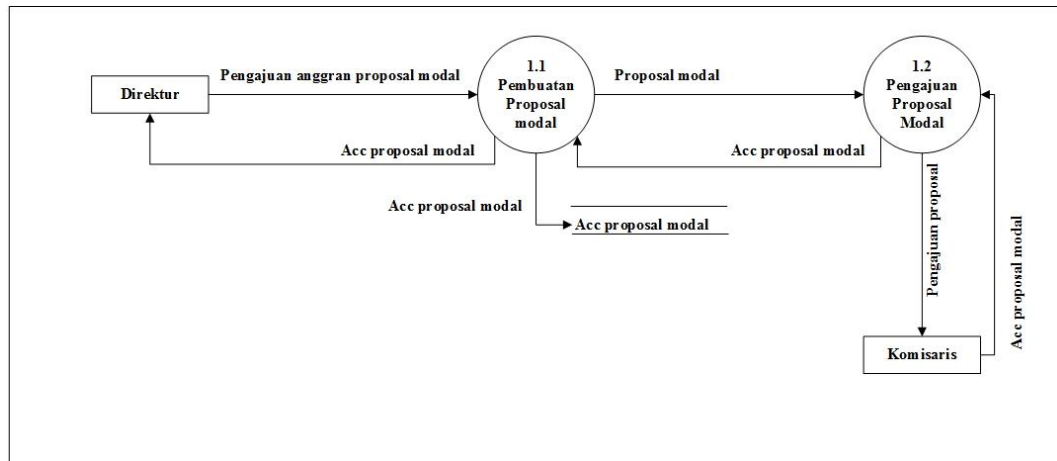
Direktur

Pengajuan anggran proposal modal

1.1
Pembuatan
Proposal
modal

Proposal modal

1.2
Pengajuan
Proposal
Modal

Acc proposal modal

Acc proposal modal

Acc proposal modal

Acc proposal modal

Pengajuan proposal

Acc proposal modal

Komisaris